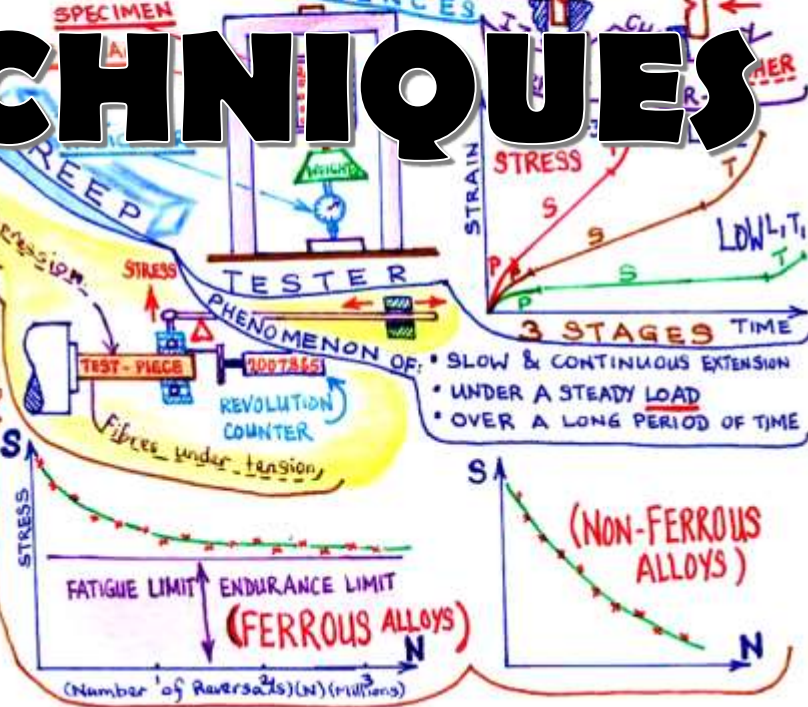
SPECIMEN

CHNIQUES

CES

HER

REEP

WEIGHT

STRAIN

STRESS

S

P

T

S

T

LOW L.T.

P

S

T

3 STAGES TIME

pression

STRESS

TESTER

PHENOMENON OF:

TEST-PIECE

7007865

REVOLUTION COUNTER

Fibres under tension

• SLOW & CONTINUOUS EXTENSION
• UNDER A STEADY LOAD
• OVER A LONG PERIOD OF TIME

S

STRESS

FATIGUE LIMIT ENDURANCE LIMIT

(FERROUS ALLOYS)

N

(Number of Reversals)(N)(Millions)

S

(NON-FERROUS ALLOYS)

N